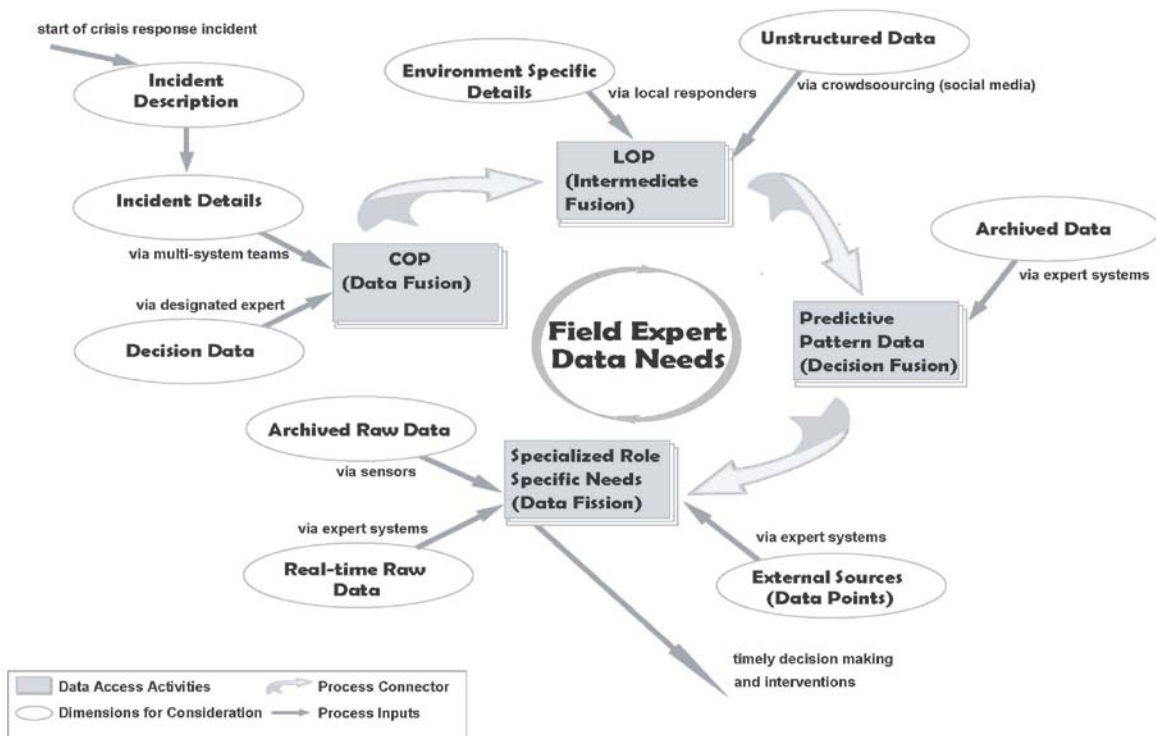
start of crisis response incident

Incident Description

Incident Details

via multi-system teams

via designated expert

Decision Data

COP (Data Fusion)

Environment Specific Details

via local responders

Unstructured Data

via crowdsoourcing (social media)

LOP (Intermediate Fusion)

Archived Data

via expert systems

Predictive Pattern Data (Decision Fusion)

Field Expert Data Needs

Archived Raw Data

via sensors

Specialized Role Specific Needs (Data Fission)

via expert systems

Real-time Raw Data

via expert systems

External Sources (Data Points)

timely decision making and interventions

Data Access Activities

Process Connector

Dimensions for Consideration

Process Inputs